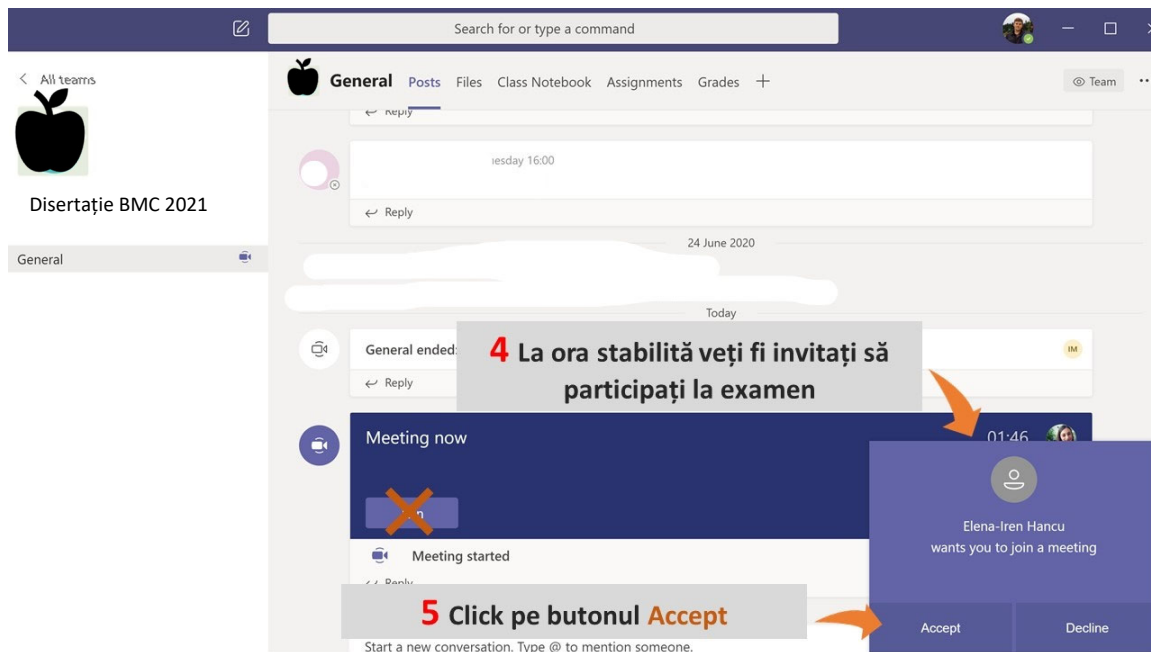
Search for or type a command

< All teams

Disertație BMC 2021

General

General Posts Files Class Notebook Assignments Grades +

Team

Reply

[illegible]esday 16:00

Reply

24 June 2020

Today

General ended:

IM

Reply

4 La ora stabilită veți fi invitați să participați la examen

Meeting now

01:46

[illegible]n

Meeting started

Reply

Elena-Iren Hancu
wants you to join a meeting

5 Click pe butonul Accept

Accept

Decline

Start a new conversation. Type @ to mention someone.